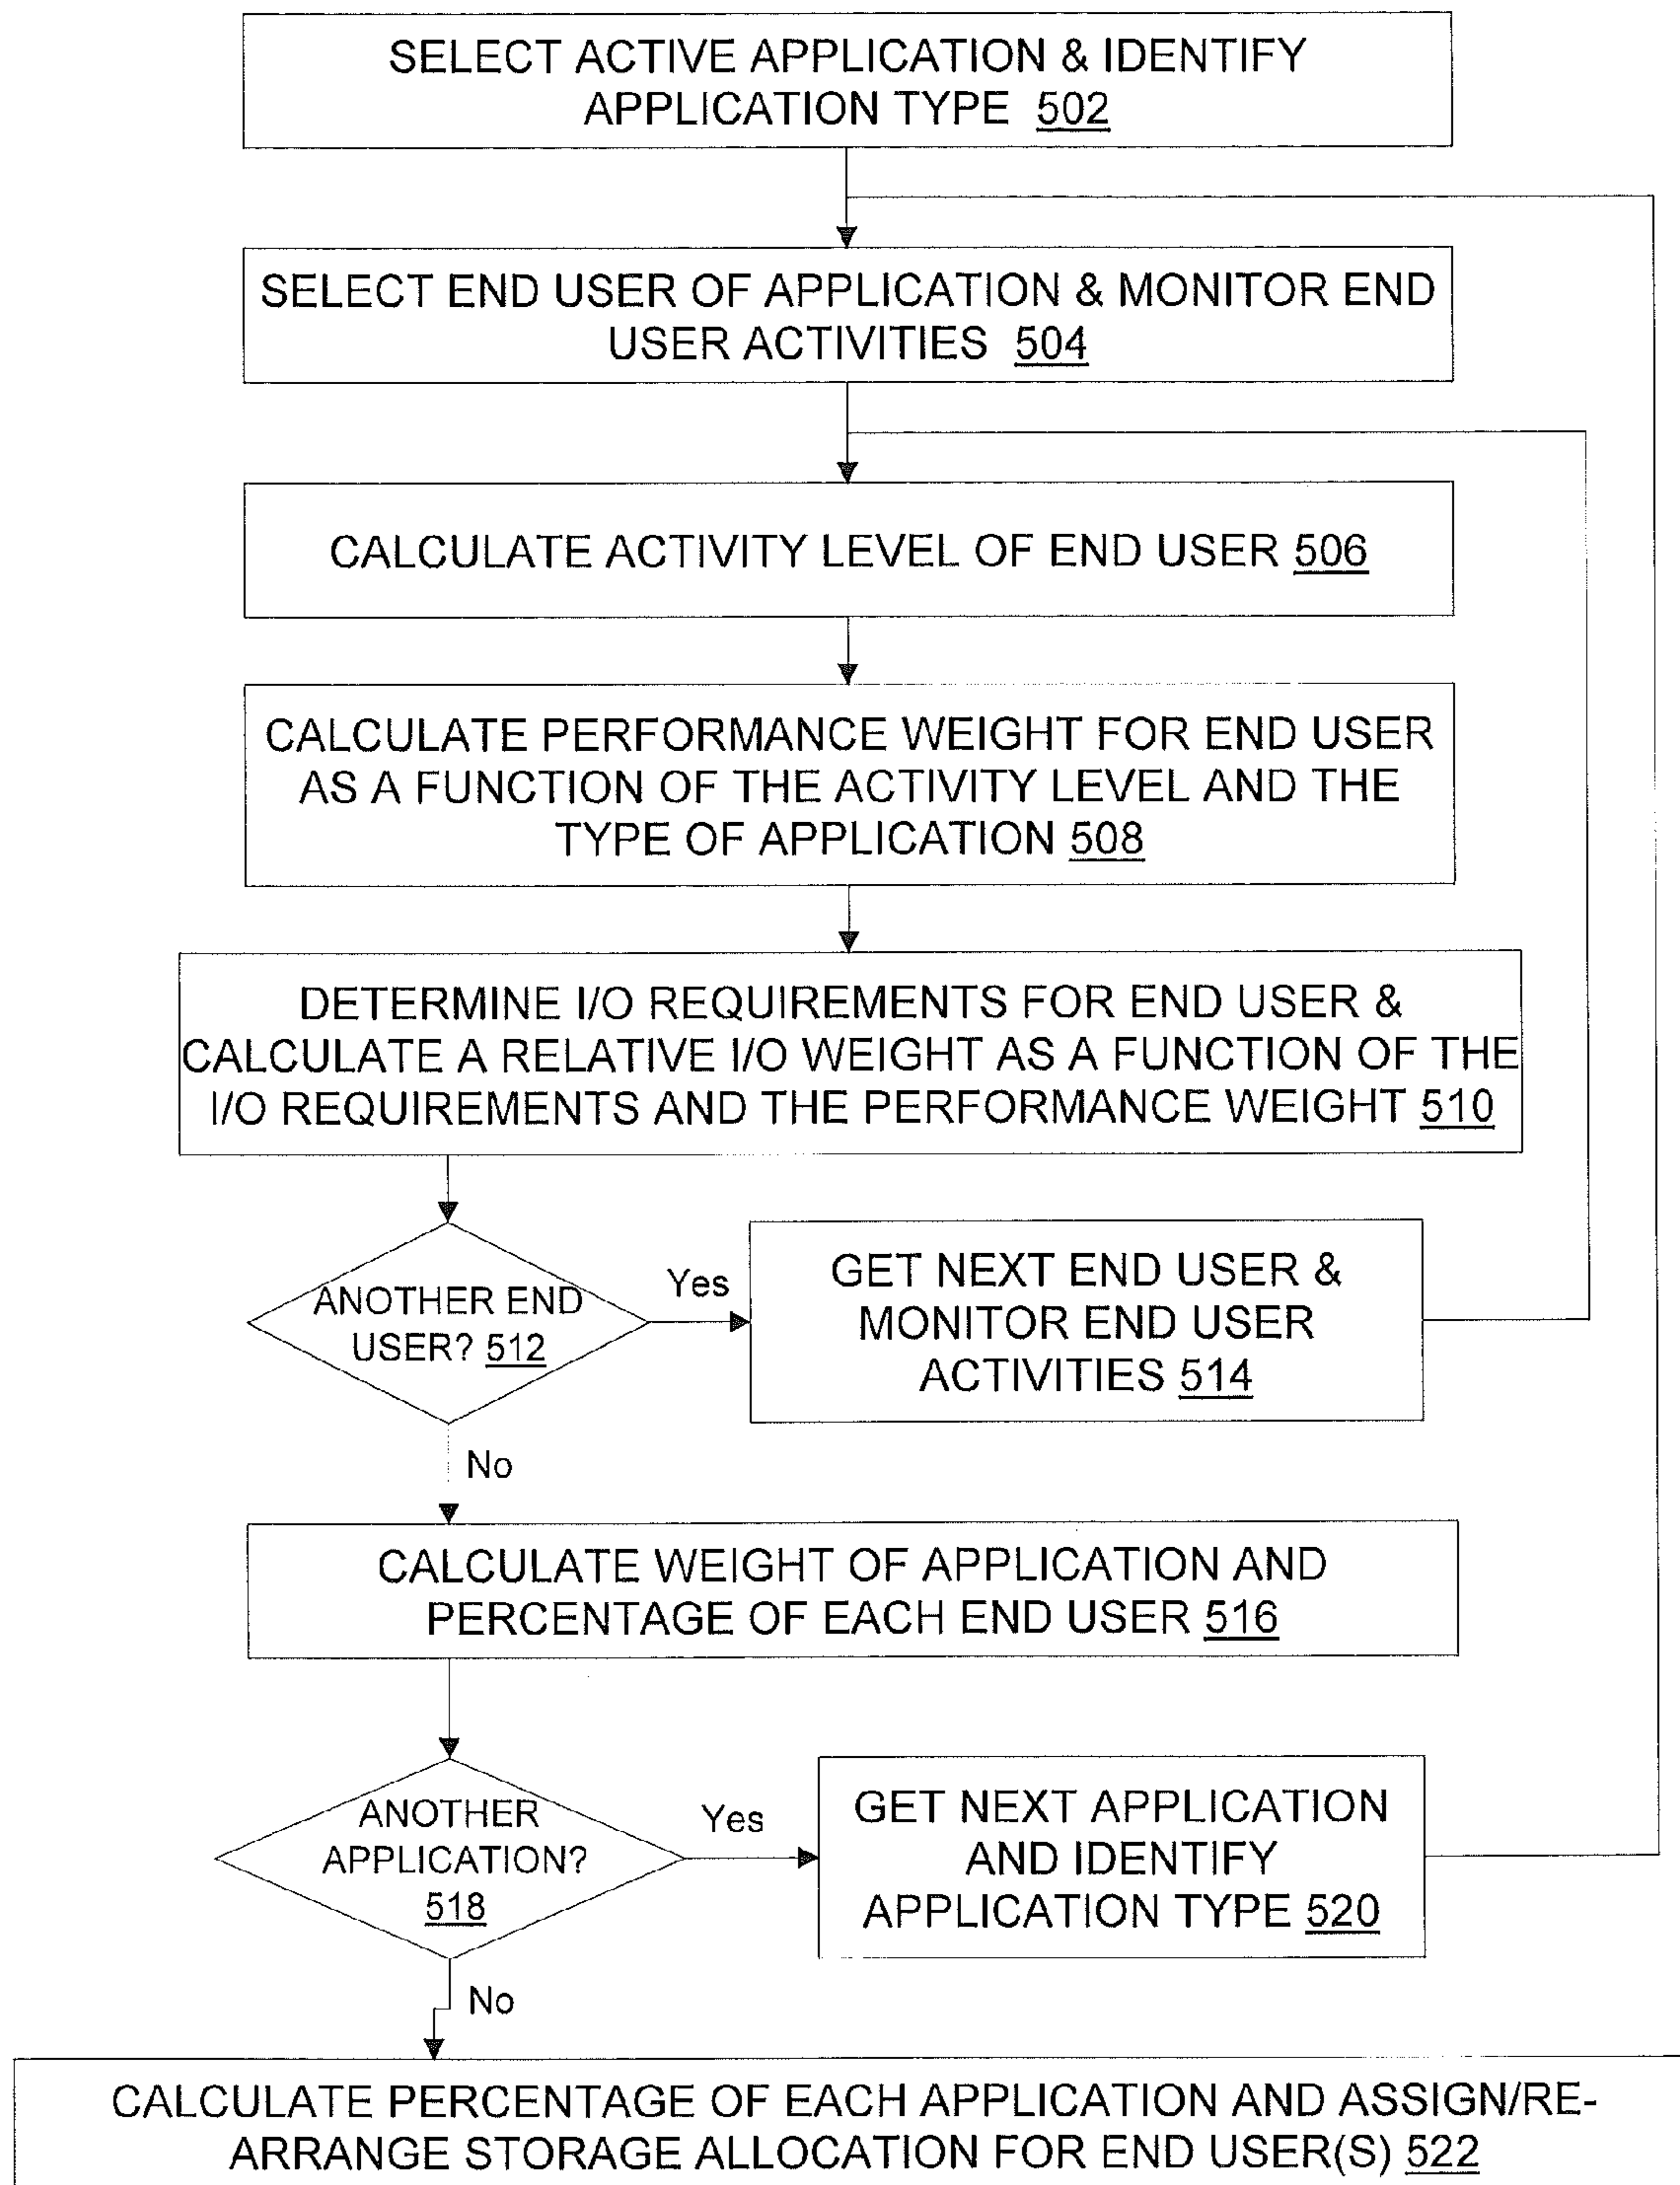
SELECT ACTIVE APPLICATION & IDENTIFY APPLICATION TYPE 502

SELECT END USER OF APPLICATION & MONITOR END USER ACTIVITIES 504

CALCULATE ACTIVITY LEVEL OF END USER 506

CALCULATE PERFORMANCE WEIGHT FOR END USER AS A FUNCTION OF THE ACTIVITY LEVEL AND THE TYPE OF APPLICATION 508

DETERMINE I/O REQUIREMENTS FOR END USER & CALCULATE A RELATIVE I/O WEIGHT AS A FUNCTION OF THE I/O REQUIREMENTS AND THE PERFORMANCE WEIGHT 510

ANOTHER END USER? 512

Yes

GET NEXT END USER & MONITOR END USER ACTIVITIES 514

No

CALCULATE WEIGHT OF APPLICATION AND PERCENTAGE OF EACH END USER 516

ANOTHER APPLICATION? 518

Yes

GET NEXT APPLICATION AND IDENTIFY APPLICATION TYPE 520

No

CALCULATE PERCENTAGE OF EACH APPLICATION AND ASSIGN/RE-ARRANGE STORAGE ALLOCATION FOR END USER(S) 522